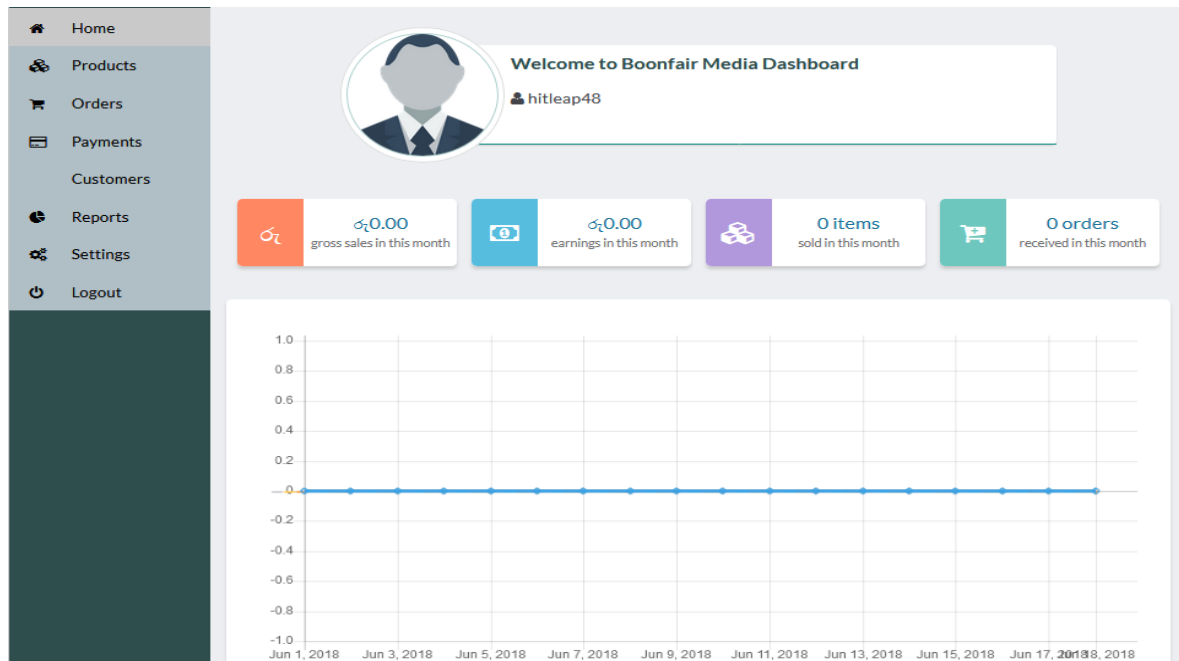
Home
Products
Orders
Payments
Customers
Reports
Settings
Logout

Welcome to Boonfair Media Dashboard
hitleap48

ƠŢ

ƠŢ0.00
gross sales in this month

ƠŢ0.00
earnings in this month

0 items
sold in this month

0 orders
received in this month

1.0
0.8
0.6
0.4
0.2
0
-0.2
-0.4
-0.6
-0.8
-1.0

Jun 1, 2018
Jun 3, 2018
Jun 5, 2018
Jun 7, 2018
Jun 9, 2018
Jun 11, 2018
Jun 13, 2018
Jun 15, 2018
Jun 17, 2018
Jun 18, 2018